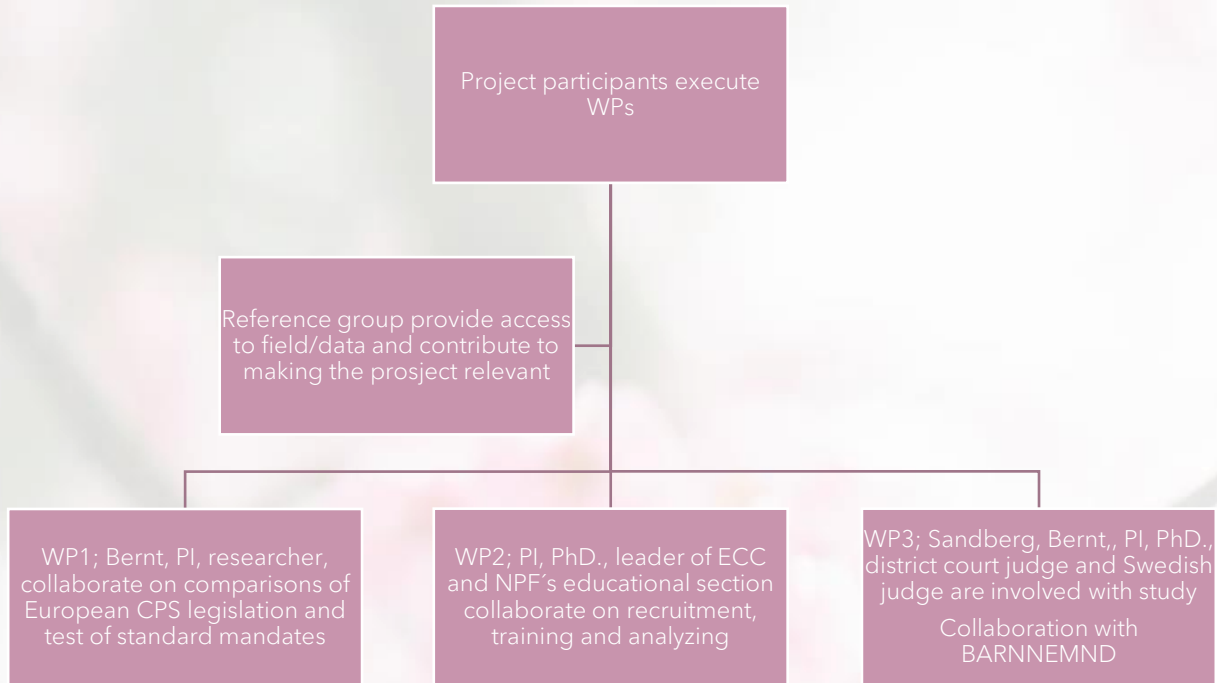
Project participants execute WPs

Reference group provide access to field/data and contribute to making the prosject relevant

WP1; Bernt, PI, researcher, collaborate on comparisons of European CPS legislation and test of standard mandates

WP2; PI, PhD., leader of ECC and NPF´s educational section collaborate on recruitment, training and analyzing

WP3; Sandberg, Bernt,, PI, PhD., district court judge and Swedish judge are involved with study

Collaboration with BARNNEMND